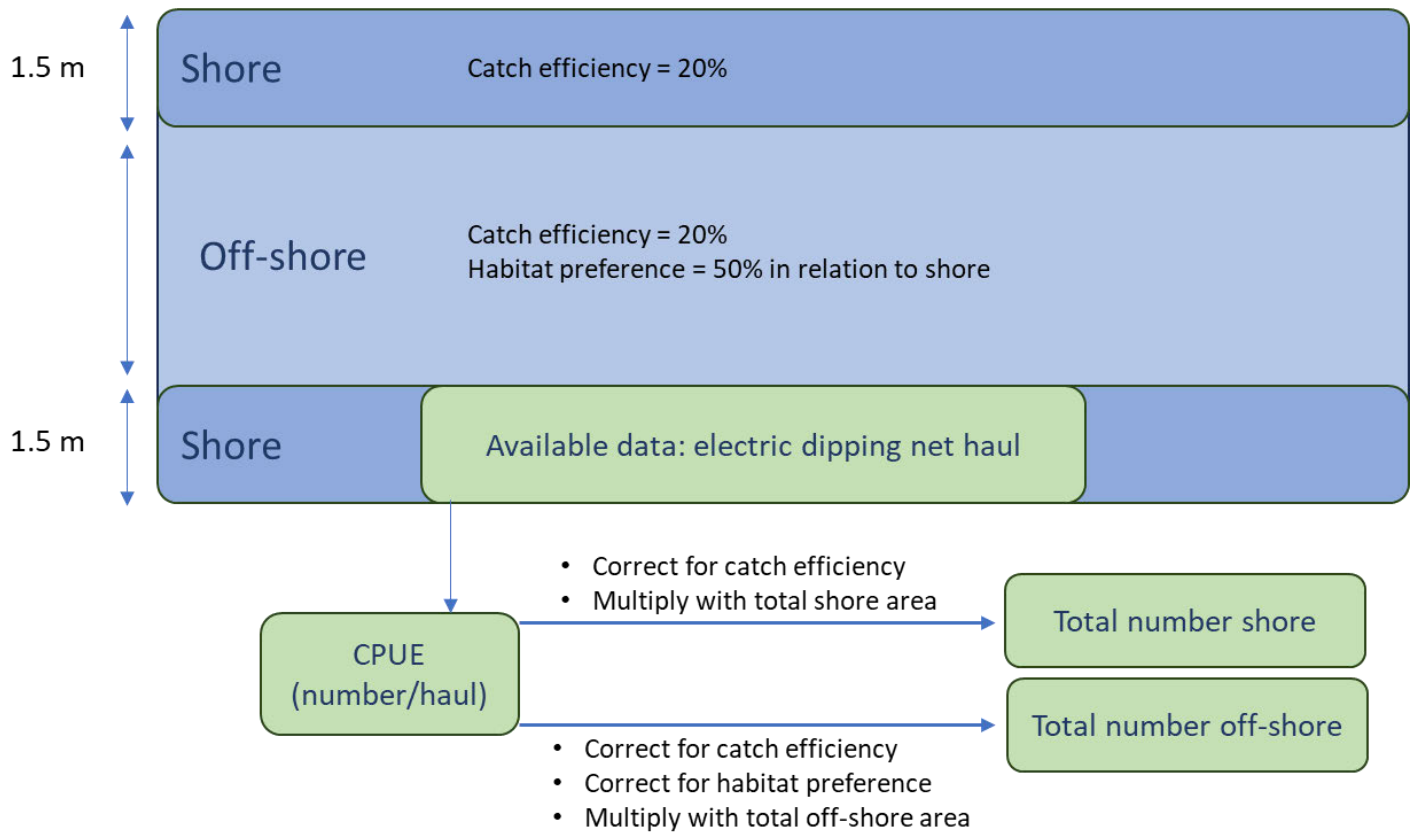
1.5 m

Shore

Catch efficiency = 20%

Off-shore

Catch efficiency = 20%
Habitat preference = 50% in relation to shore

1.5 m

Shore

Available data: electric dipping net haul

• Correct for catch efficiency
• Multiply with total shore area

CPUE (number/haul)

Total number shore

Total number off-shore

• Correct for catch efficiency
• Correct for habitat preference
• Multiply with total off-shore area